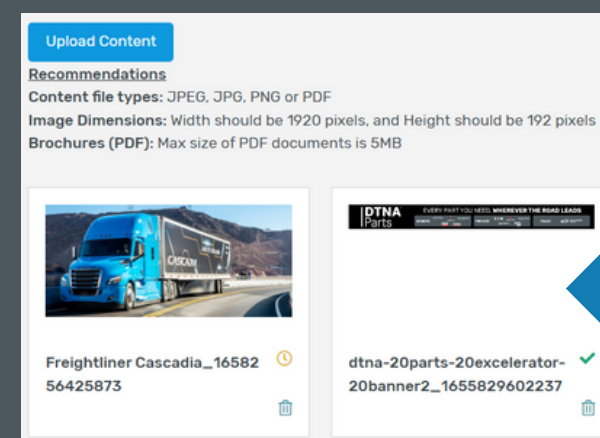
Upload Content

Recommendations

Content file types: JPEG, JPG, PNG or PDF

Image Dimensions: Width should be 1920 pixels, and Height should be 192 pixels

Brochures (PDF): Max size of PDF documents is 5MB

CASCADIA

Freightliner Cascadia_1658256425873

DTNA Parts EVERY PART YOU NEED, WHEREVER THE ROAD LEADS

dtna-20parts-20excelerator-20banner2_1655829602237